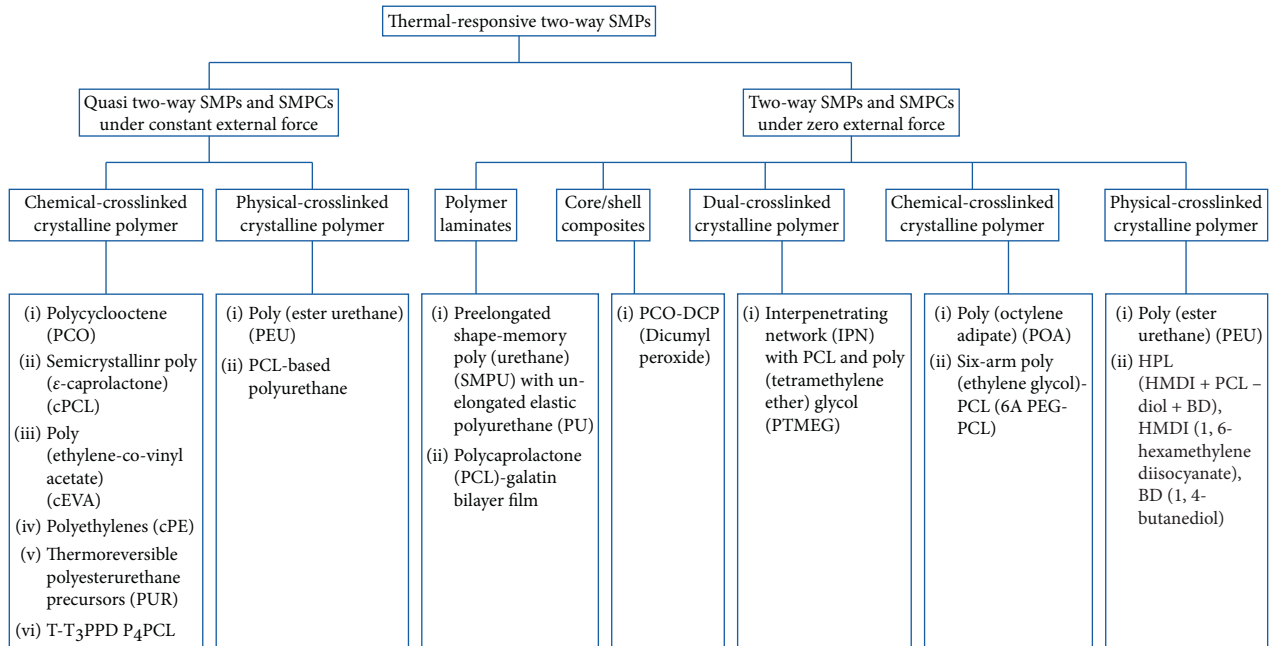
Thermal-responsive two-way SMPs

Quasi two-way SMPs and SMPCs under constant external force

Two-way SMPs and SMPCs under zero external force

Chemical-crosslinked crystalline polymer

Physical-crosslinked crystalline polymer

Polymer laminates

Core/shell composites

Dual-crosslinked crystalline polymer

Chemical-crosslinked crystalline polymer

Physical-crosslinked crystalline polymer

(i) Polycyclooctene (PCO)
(ii) Semicrystallinr poly ($\varepsilon$-caprolactone) (cPCL)
(iii) Poly (ethylene-co-vinyl acetate) (cEVA)
(iv) Polyethylenes (cPE)
(v) Thermoreversible polyesterurethane precursors (PUR)
(vi) T-T$_3$PPD P$_4$PCL

(i) Poly (ester urethane) (PEU)
(ii) PCL-based polyurethane

(i) Preelongated shape-memory poly (urethane) (SMPU) with unelongated elastic polyurethane (PU)
(ii) Polycaprolactone (PCL)-galatin bilayer film

(i) PCO-DCP (Dicumyl peroxide)

(i) Interpenetrating network (IPN) with PCL and poly (tetramethylene ether) glycol (PTMEG)

(i) Poly (octylene adipate) (POA)
(ii) Six-arm poly (ethylene glycol)-PCL (6A PEG-PCL)

(i) Poly (ester urethane) (PEU)
(ii) HPL (HMDI + PCL – diol + BD), HMDI (1, 6-hexamethylene diisocyanate), BD (1, 4-butanediol)